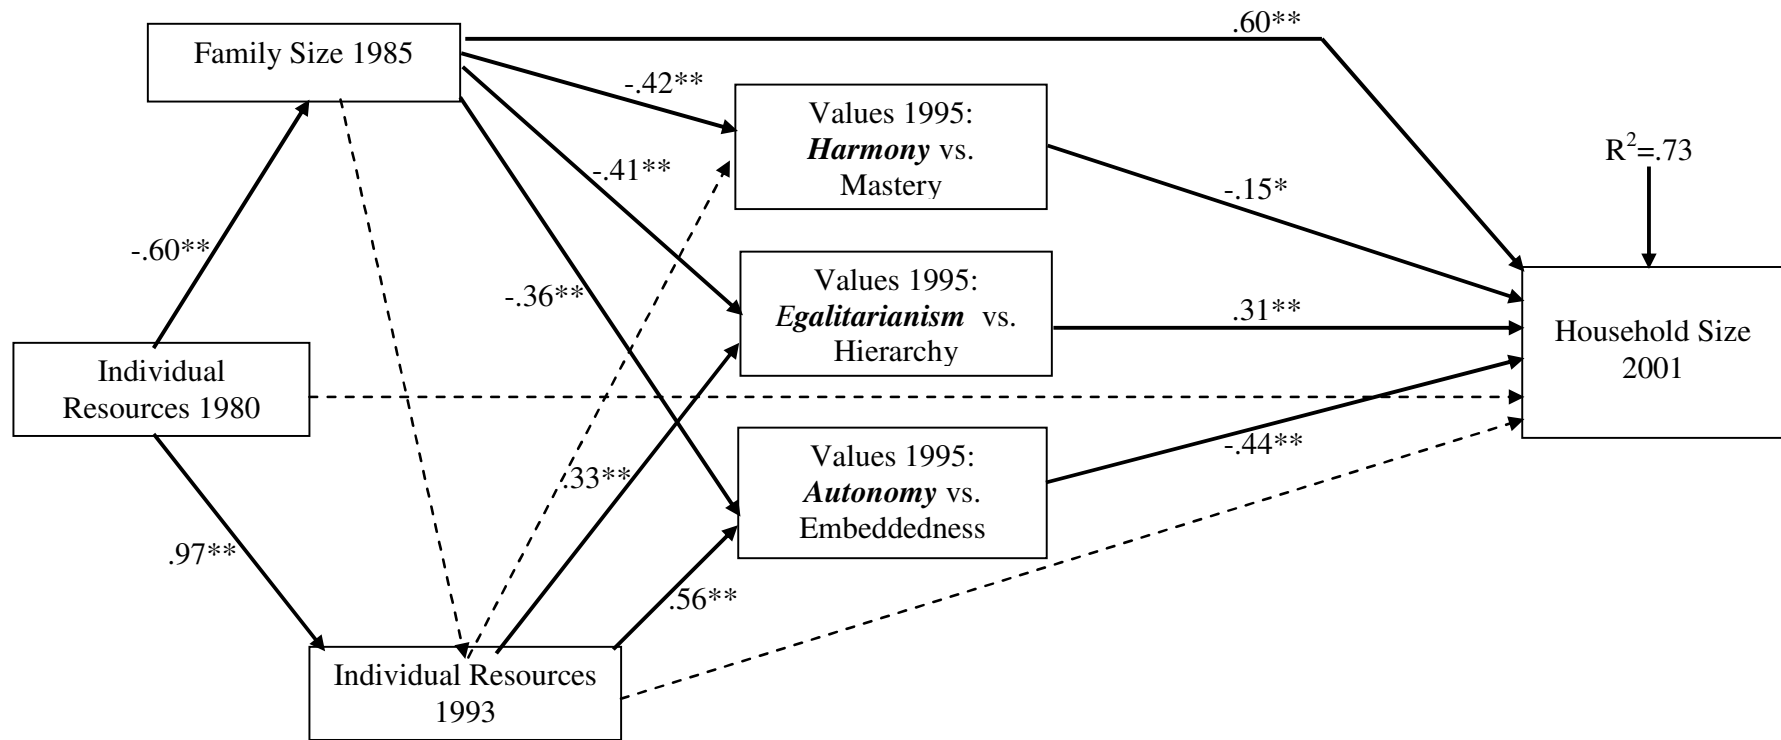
Family Size 1985

.60**

-.42**

Values 1995: Harmony vs. Mastery

-.41**

$R^2$=.73

-.15*

-.60**

Values 1995: Egalitarianism vs. Hierarchy

-.36**

.31**

Household Size 2001

Individual Resources 1980

Values 1995: Autonomy vs. Embeddedness

-.44**

.33**

.97**

.56**

Individual Resources 1993